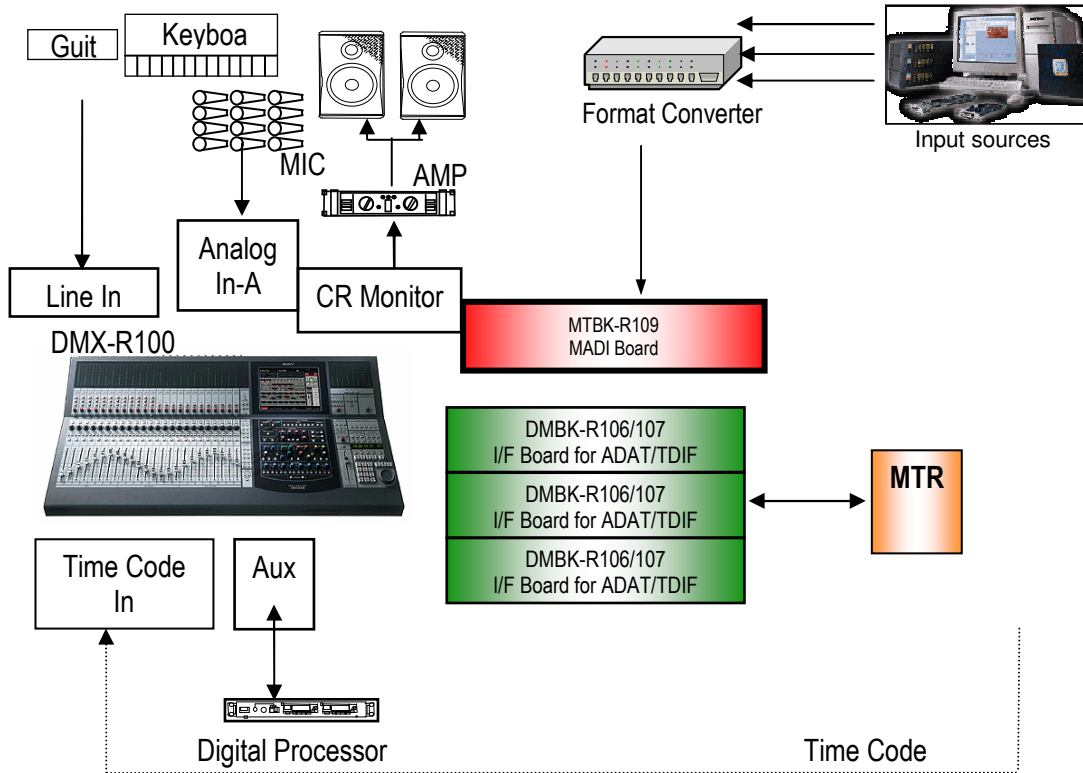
Guit

Keyboa

MIC

AMP

Format Converter

Input sources

Line In

Analog In-A

CR Monitor

MTBK-R109
MADI Board

DMX-R100

DMBK-R106/107
I/F Board for ADAT/TDIF

DMBK-R106/107
I/F Board for ADAT/TDIF

DMBK-R106/107
I/F Board for ADAT/TDIF

MTR

Time Code In

Aux

Digital Processor

Time Code